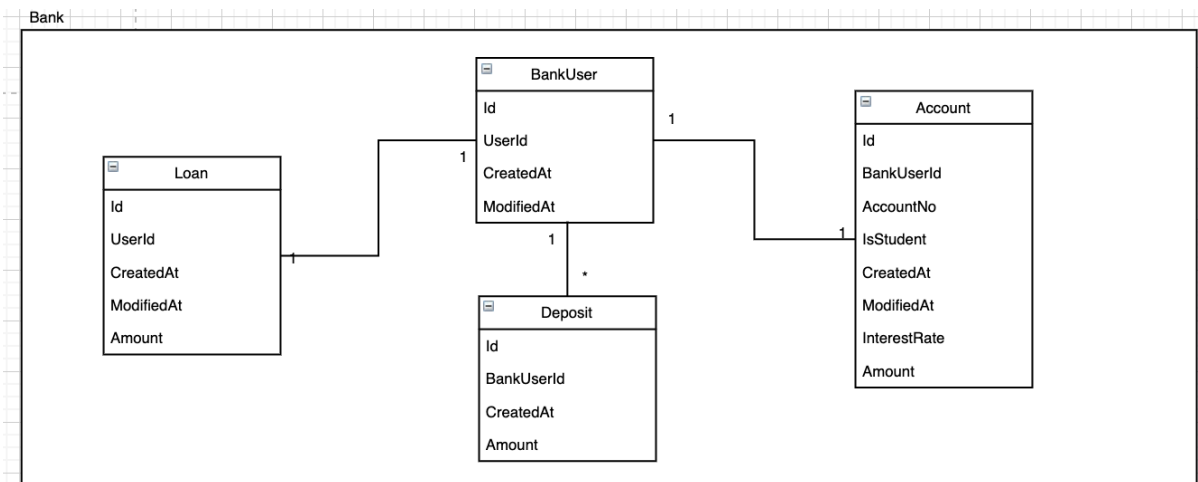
Bank

BankUser
Id
UserId
CreatedAt
ModifiedAt

1

1

Account
Id
BankUserId
AccountNo
IsStudent
CreatedAt
ModifiedAt
InterestRate
Amount

1

Loan
Id
UserId
CreatedAt
ModifiedAt
Amount

1

1

*

Deposit
Id
BankUserId
CreatedAt
Amount